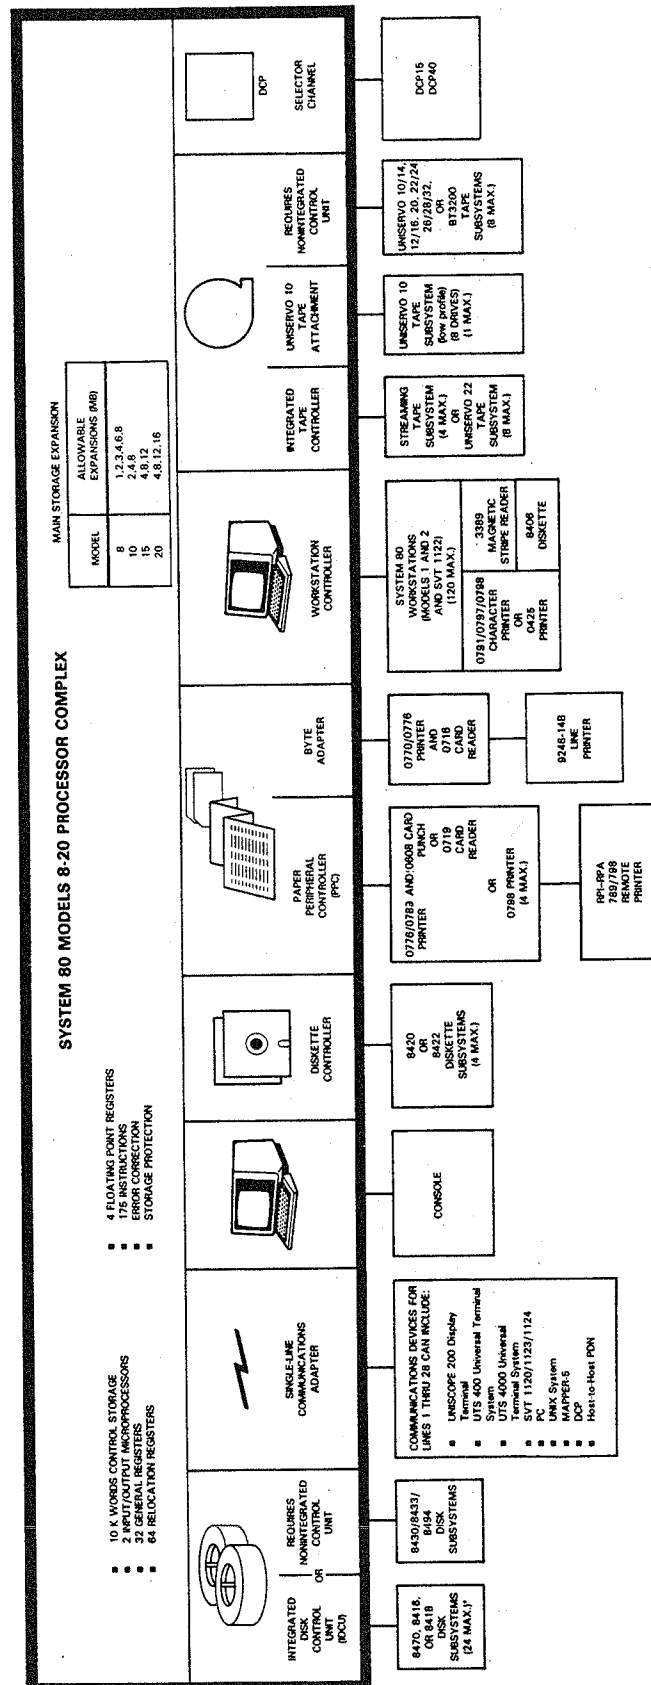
SYSTEM 80 MODELS 8-20 PROCESSOR COMPLEX

■ 10 K WORDS CONTROL STORAGE
■ 2 INPUT/OUTPUT MICROPROCESSORS
■ 32 GENERAL REGISTERS
■ 64 RELOCATION REGISTERS

■ 4 FLOATING POINT REGISTERS
■ 175 INSTRUCTIONS
■ ERROR CORRECTION
■ STORAGE PROTECTION

MAIN STORAGE EXPANSION

| MODEL | ALLOWABLE EXPANSIONS (MB) |
|---|---|
| 8 | 1,2,3,4,6,8 |
| 10 | 2,4,8 |
| 15 | 4,8,12 |
| 20 | 4,8,12,16 |

INTEGRATED DISK CONTROL UNIT (IDCU)

OR

REQUIRES NONINTEGRATED CONTROL UNIT

SINGLE-LINE COMMUNICATIONS ADAPTER

DISKETTE CONTROLLER

PAPER PERIPHERAL CONTROLLER (PPC)

BYTE ADAPTER

WORKSTATION CONTROLLER

INTEGRATED TAPE CONTROLLER

UNISERVO 10 TAPE ATTACHMENT

REQUIRES NONINTEGRATED CONTROL UNIT

DCP

SELECTOR CHANNEL

8470, 8418, OR 8418 DISK SUBSYSTEMS (24 MAX.)*

8430/8433/8494 DISK SUBSYSTEMS

COMMUNICATIONS DEVICES FOR LINES 1 THRU 28 CAN INCLUDE:
■ UNISCOPE 200 Display Terminal
■ UTS 400 Universal Terminal System
■ UTS 4000 Universal Terminal System
■ SVT 1120/1123/1124
■ PC
■ UNIX System
■ MAPPER-5
■ DCP
■ Host-to-Host PDN

CONSOLE

8420 OR 8422 DISKETTE SUBSYSTEMS (4 MAX.)

0776/0789 PRINTER AND 0608 CARD PUNCH OR 0719 CARD READER

OR

0798 PRINTER (4 MAX.)

RPI-RPA 789/798 REMOTE PRINTER

0770/0776 PRINTER AND 0716 CARD READER

9246-14B LINE PRINTER

SYSTEM 80 WORKSTATIONS (MODELS 1 AND 2 AND SVT 1122) (120 MAX.)

0791/0797/0798 CHARACTER PRINTER OR 0425 PRINTER

3389 MAGNETIC STRIPE READER

8406 DISKETTE

STREAMING TAPE SUBSYSTEM (4 MAX.) OR UNISERVO 22 TAPE SUBSYSTEM (8 MAX.)

UNISERVO 10 TAPE SUBSYSTEM (low profile) (8 DRIVES) (1 MAX.)

UNISERVO 10/14, 12/16, 20, 22/24 26/28/32, OR BT3200 TAPE SUBSYSTEMS (8 MAX.)

DCP15 DCP40